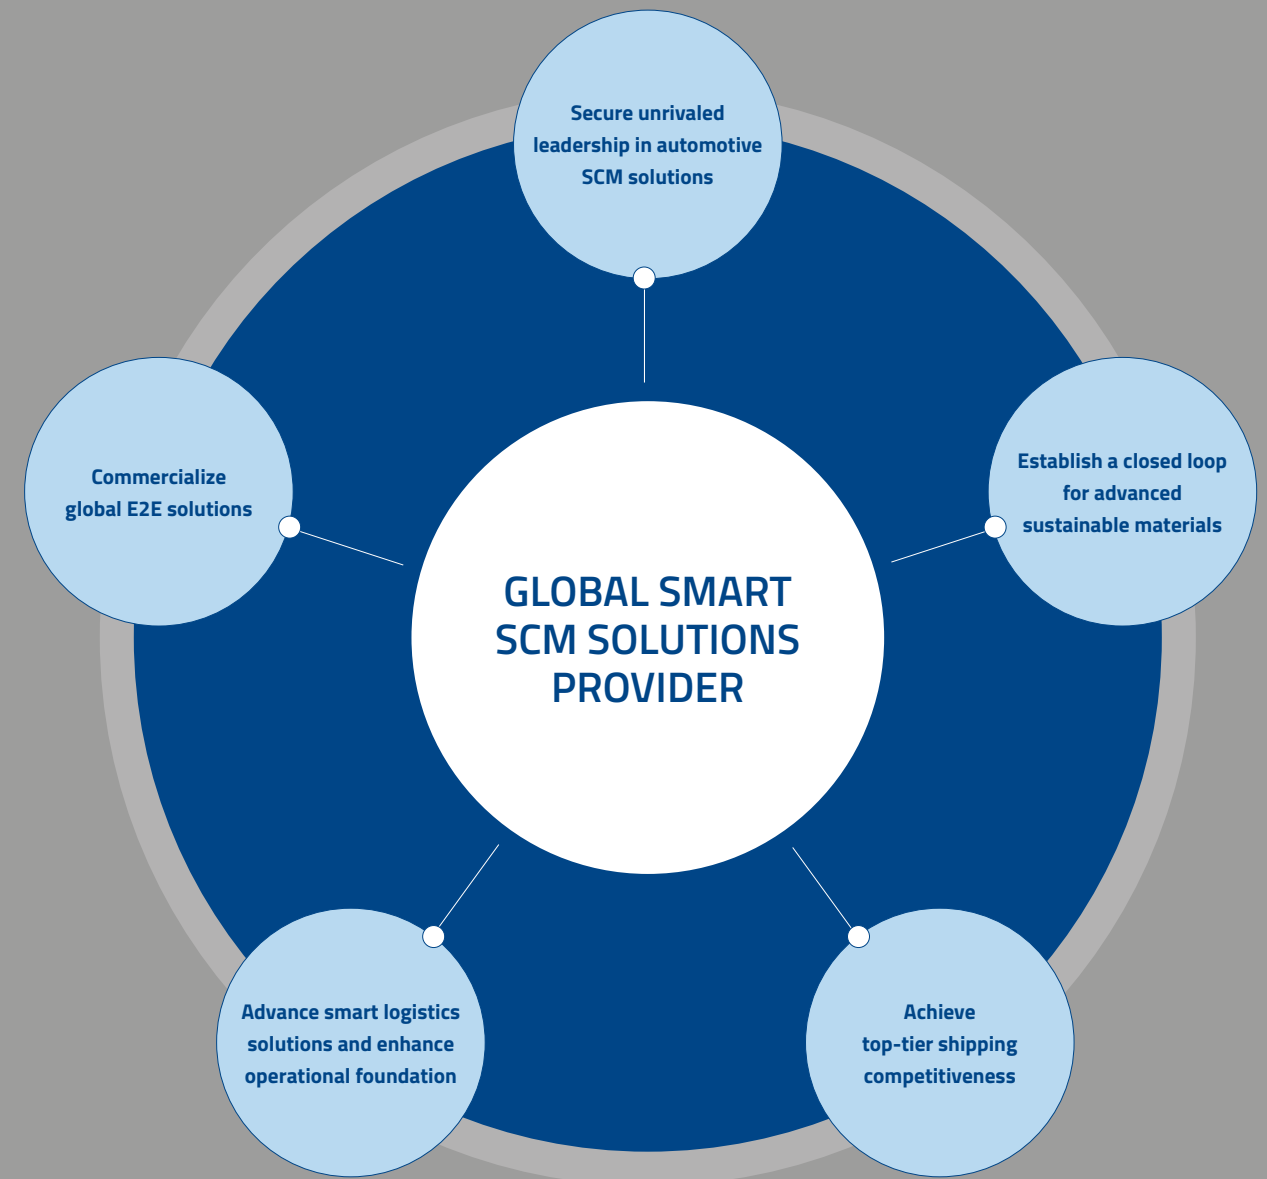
Secure unrivaled leadership in automotive SCM solutions

Commercialize global E2E solutions

GLOBAL SMART SCM SOLUTIONS PROVIDER

Establish a closed loop for advanced sustainable materials

Advance smart logistics solutions and enhance operational foundation

Achieve top-tier shipping competitiveness